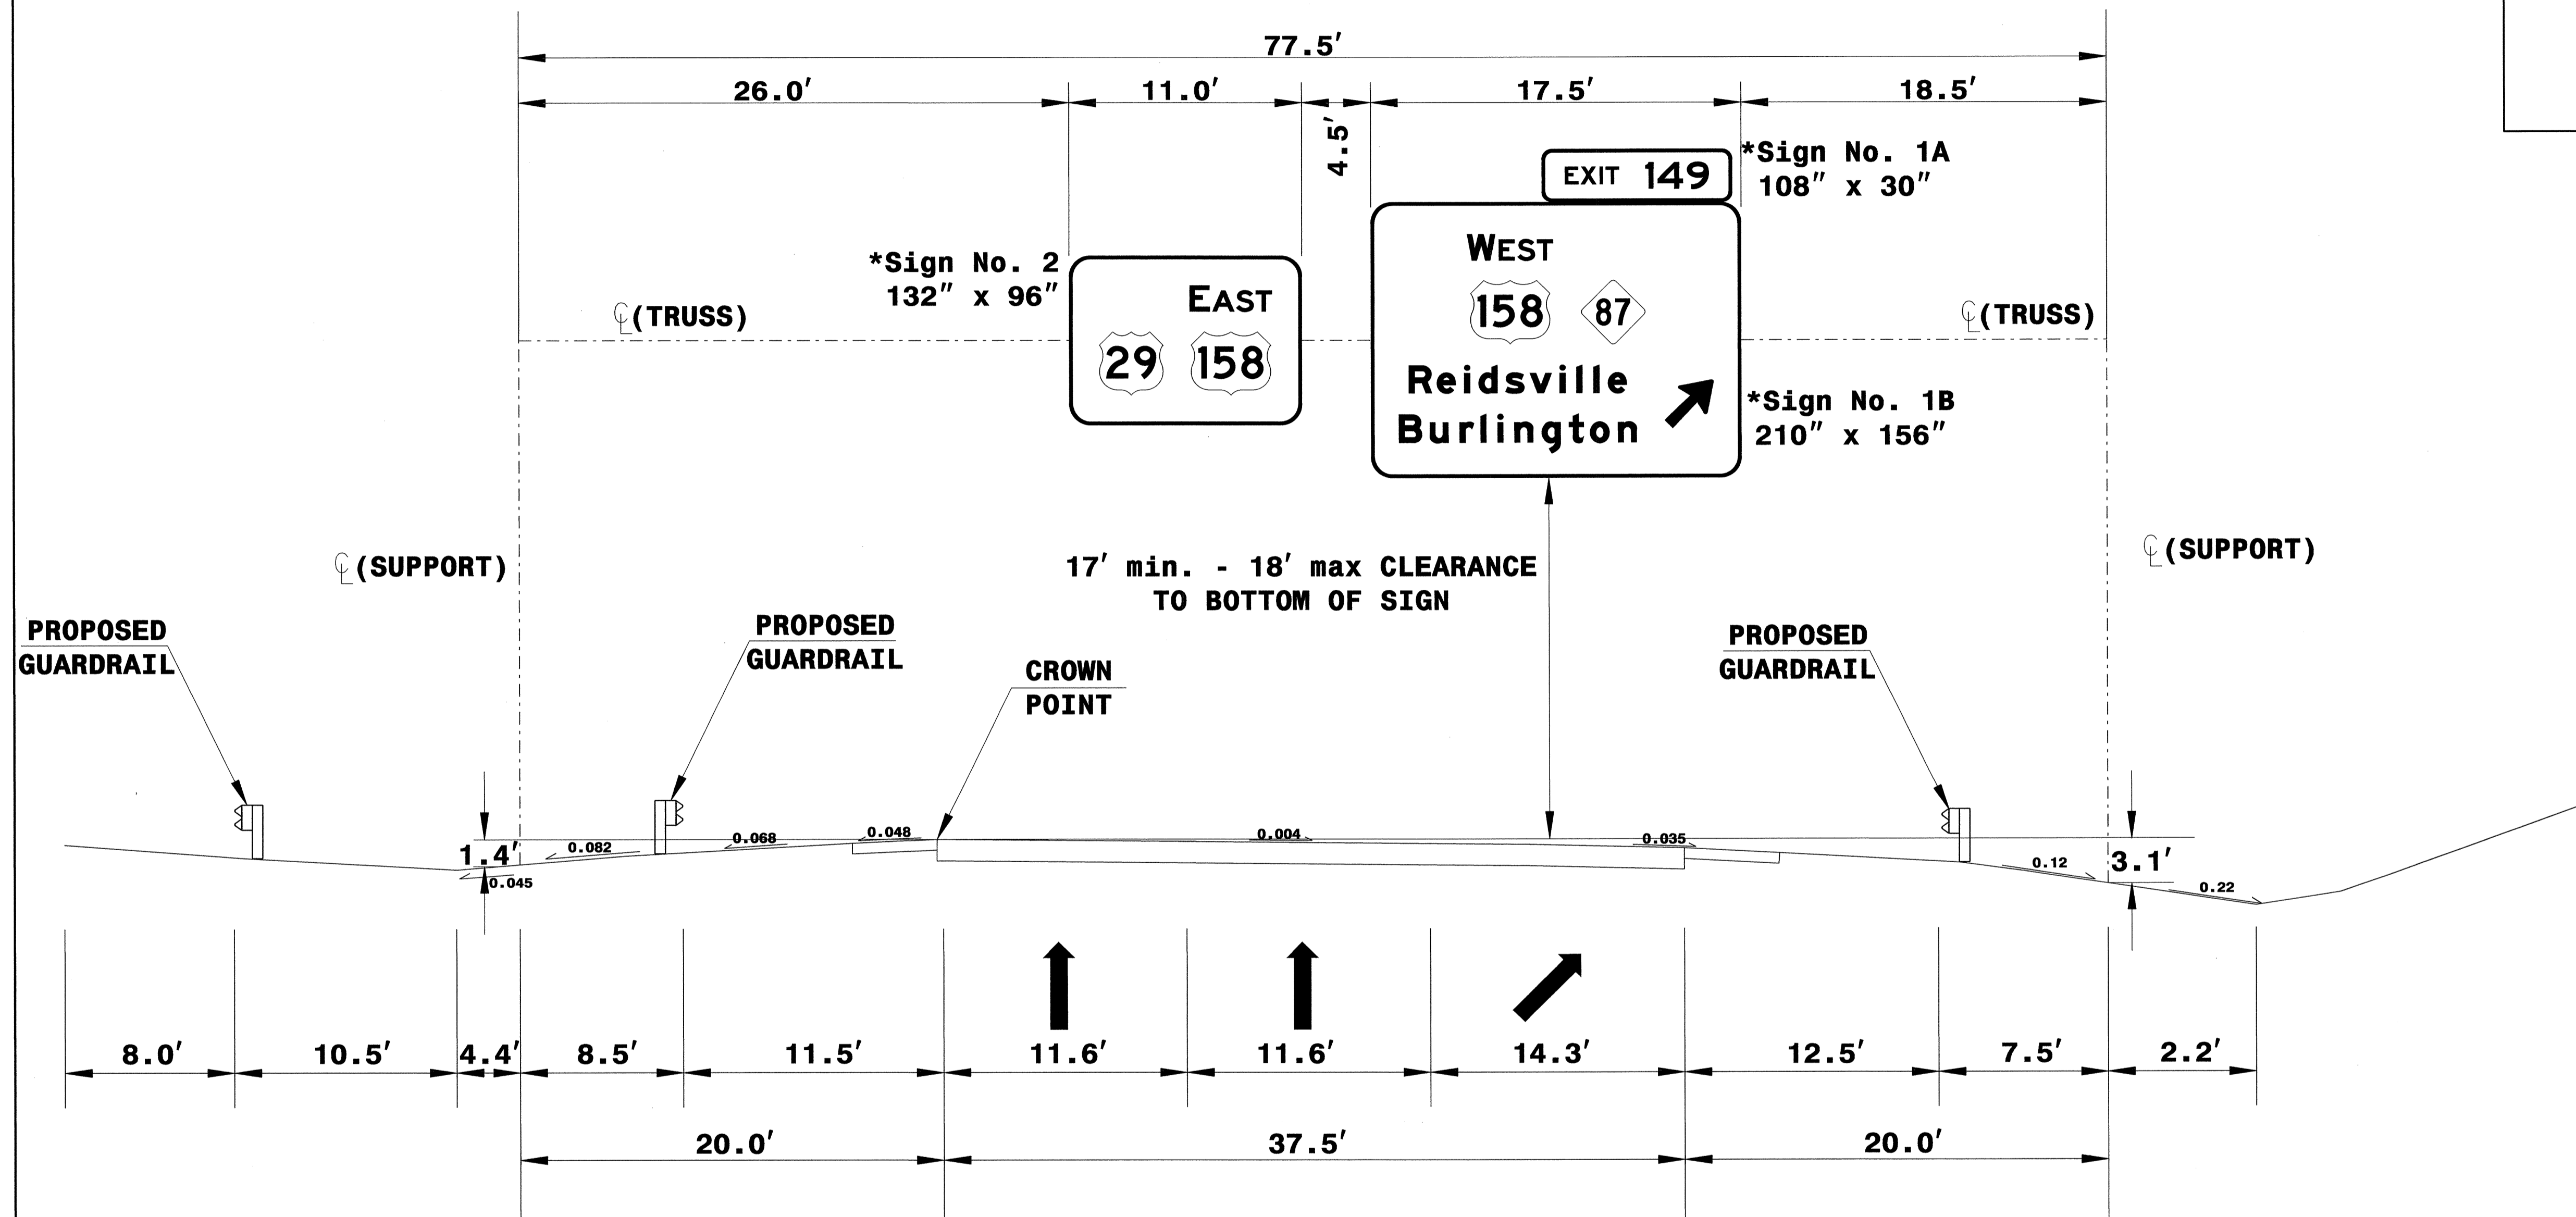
77.5′

26.0′ 11.0′ 4.5′ 17.5′ 18.5′

EXIT 149

*Sign No. 1A
108″ x 30″

*Sign No. 2
132″ x 96″

EAST
29 158

℄(TRUSS)

WEST
158 87
Reidsville
Burlington

℄(TRUSS)

*Sign No. 1B
210″ x 156″

℄(SUPPORT)

17′ min. - 18′ max CLEARANCE
TO BOTTOM OF SIGN

℄(SUPPORT)

PROPOSED
GUARDRAIL

PROPOSED
GUARDRAIL

CROWN
POINT

PROPOSED
GUARDRAIL

1.4′ 0.045 0.082 0.068 0.048 0.004 0.035 0.12 3.1′ 0.22

8.0′ 10.5′ 4.4′ 8.5′ 11.5′ 11.6′ 11.6′ 14.3′ 12.5′ 7.5′ 2.2′

20.0′ 37.5′ 20.0′